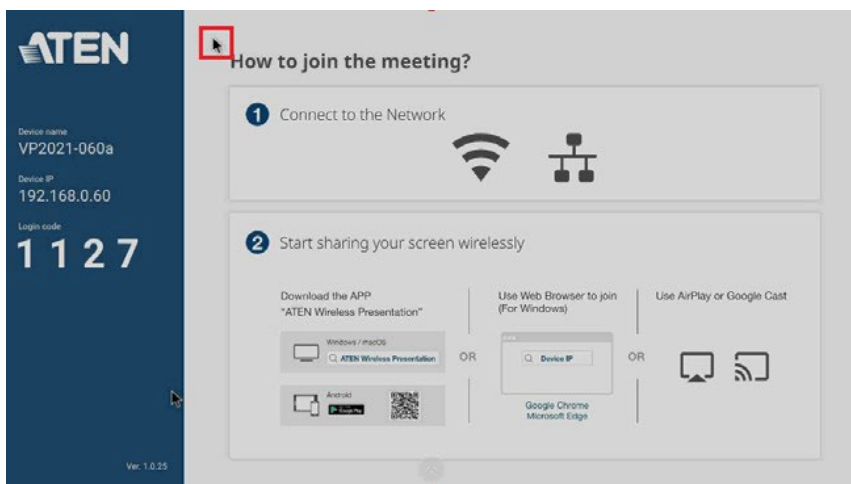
ATEN

Device name
VP2021-060a

Device IP
192.168.0.60

Login code
1 1 2 7

Ver. 1.0.25

How to join the meeting?

1 Connect to the Network

2 Start sharing your screen wirelessly

Download the APP
"ATEN Wireless Presentation"

Windows / macOS
ATEN Wireless Presentation

Android
Google Play

OR

Use Web Browser to join
(For Windows)

Device IP

Google Chrome
Microsoft Edge

OR

Use AirPlay or Google Cast